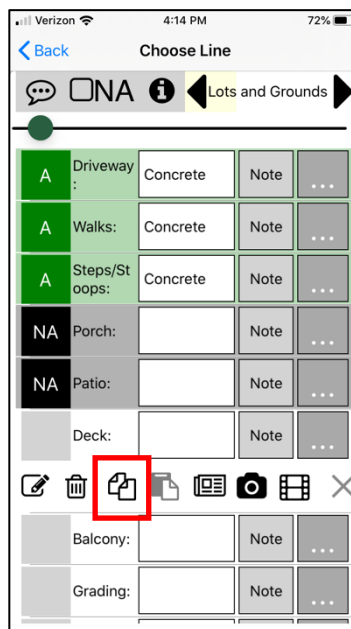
Verizon 4:14 PM 72%

< Back Choose Line

NA Lots and Grounds

| | | | | |
|---|---|---|---|---|
| A | Driveway: | Concrete | Note | ... |
| A | Walks: | Concrete | Note | ... |
| A | Steps/Stoops: | Concrete | Note | ... |
| NA | Porch: | | Note | ... |
| NA | Patio: | | Note | ... |
| | Deck: | | Note | ... |

| | | | | |
|---|---|---|---|---|
| | Balcony: | | Note | ... |
| | Grading: | | Note | ... |